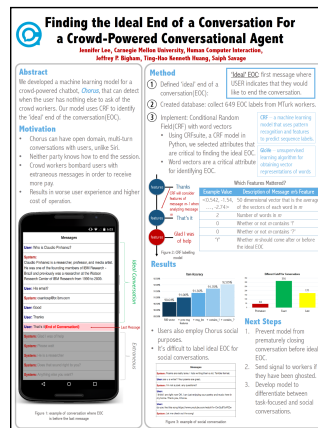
Finding the Ideal End of a Conversation For a Crowd-Powered Conversational Agent

Jennifer Lee, Carnegie Mellon University, Human Computer Interaction, Jeffrey P. Bigham, Ting-Hao Kenneth Huang, Saiph Savage

Abstract

We developed a machine learning model for a crowd-powered chatbot, Chorus, that can detect when the user has nothing else to ask of the crowd workers. Our model uses CRF to identify the "ideal" end of the conversation(EOC).

Motivation

• Chorus can have open domain, multi-turn conversations with users, unlike Siri.
• Neither party knows how to end the session.
• Crowd workers bombard users with extraneous messages in order to receive more pay.
• Results in worse user experience and higher cost of operation.

Messages
User: Who is Claudio Pinhanez?
System: Claudio Pinhanez is a researcher professor and media artist. He was one of the founding members of IBM Research - Brazil and previously was a researcher at the Watson Research Center of IBM Research from 1998 to 2009.
User: Ha what?
System: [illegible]
User: Good
User: Thanks
User: That's it (End of Conversation)
System: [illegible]
System: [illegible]
System: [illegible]
System: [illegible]

Ideal Conversation
Last Message
Extraneous

Figure 1: example of conversation where EOC is before the last message

Method

1 Defined "ideal" end of a conversation(EOC):

"Ideal" EOC: first message where USER indicates that they would like to end the conversation.

2 Created database: collect 649 EOC labels from MTurk workers.

3 Implement: Conditional Random Field(CRF) with word vectors
• Using CRFsuite, a CRF model in Python, we selected attributes that are critical to finding the ideal EOC.
• Word vectors are a critical attribute for identifying EOC.

CRF - a machine learning model that uses pattern recognition and features to predict sequenced labels.

Word2Vec - unsupervised learning algorithm for obtaining vector representations of words.

Features
CRF will consider features of messages in their analysis
Thanks
That's it
Glad I was of help

Figure 2: CRF labelling model

Which Features Mattered?

| Example Value | Description of Message w/e Feature |
|---|---|
| <0.542, -1.54, ...> | 50-dimensional vector that is the average of the vectors of each word in m |
| 2 | Number of words in m |
| 0 | Whether or not m contains '?' |
| 0 | Whether or not m contains '?' |
| "?" | Whether m should come after or before the ideal EOC |

Results

• Users also employ Chorus social purposes.
• It's difficult to label ideal EOC for social conversations.

Next Steps

1. Prevent model from prematurely closing conversation before ideal EOC.
2. Send signal to workers if they have been ghosted.
3. Develop model to differentiate between task-focused and social conversations.

Messages
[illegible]

Figure 3: example of social conversation